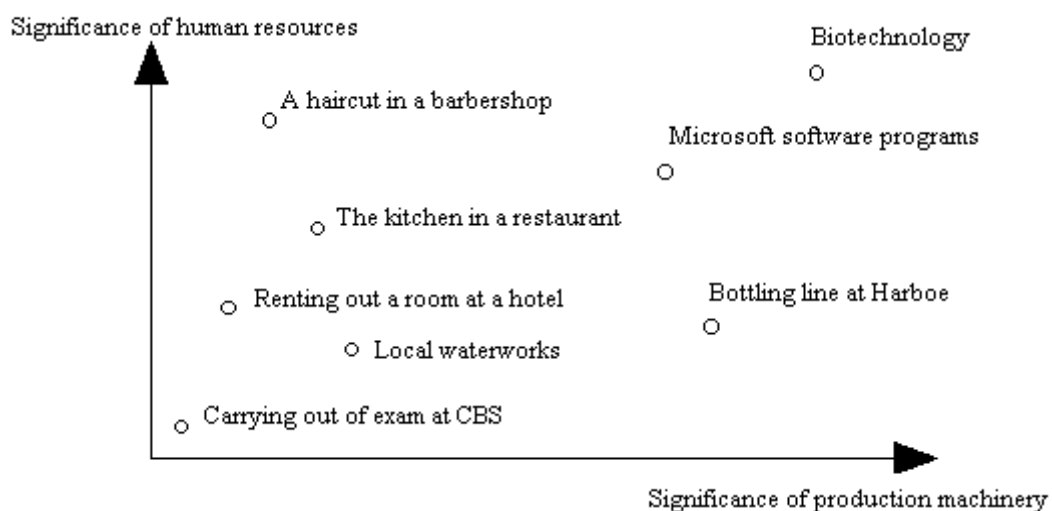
Significance of human resources

Biotechnology

A haircut in a barbershop

Microsoft software programs

The kitchen in a restaurant

Renting out a room at a hotel

Bottling line at Harboe

Local waterworks

Carrying out of exam at CBS

Significance of production machinery